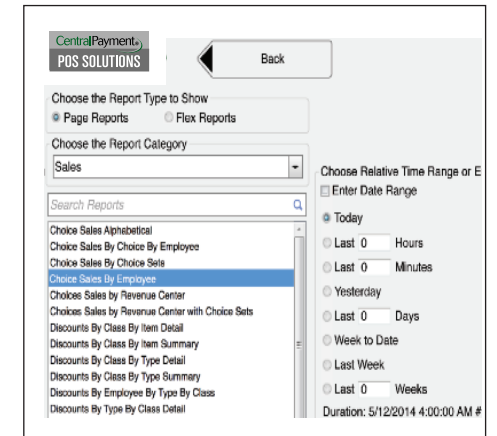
CentralPayment
POS SOLUTIONS

Back

Choose the Report Type to Show
Page Reports
Flex Reports

Choose the Report Category
Sales

Search Reports

Choice Sales Alphabetical
Choice Sales By Choice By Employee
Choice Sales By Choice Sets
Choice Sales By Employee
Choices Sales by Revenue Center
Choices Sales by Revenue Center with Choice Sets
Discounts By Class By Item Detail
Discounts By Class By Item Summary
Discounts By Class By Type Detail
Discounts By Class By Type Summary
Discounts By Employee By Type By Class
Discounts By Type By Class Detail

Choose Relative Time Range or E
Enter Date Range
Today
Last 0 Hours
Last 0 Minutes
Yesterday
Last 0 Days
Week to Date
Last Week
Last 0 Weeks
Duration: 5/12/2014 4:00:00 AM #